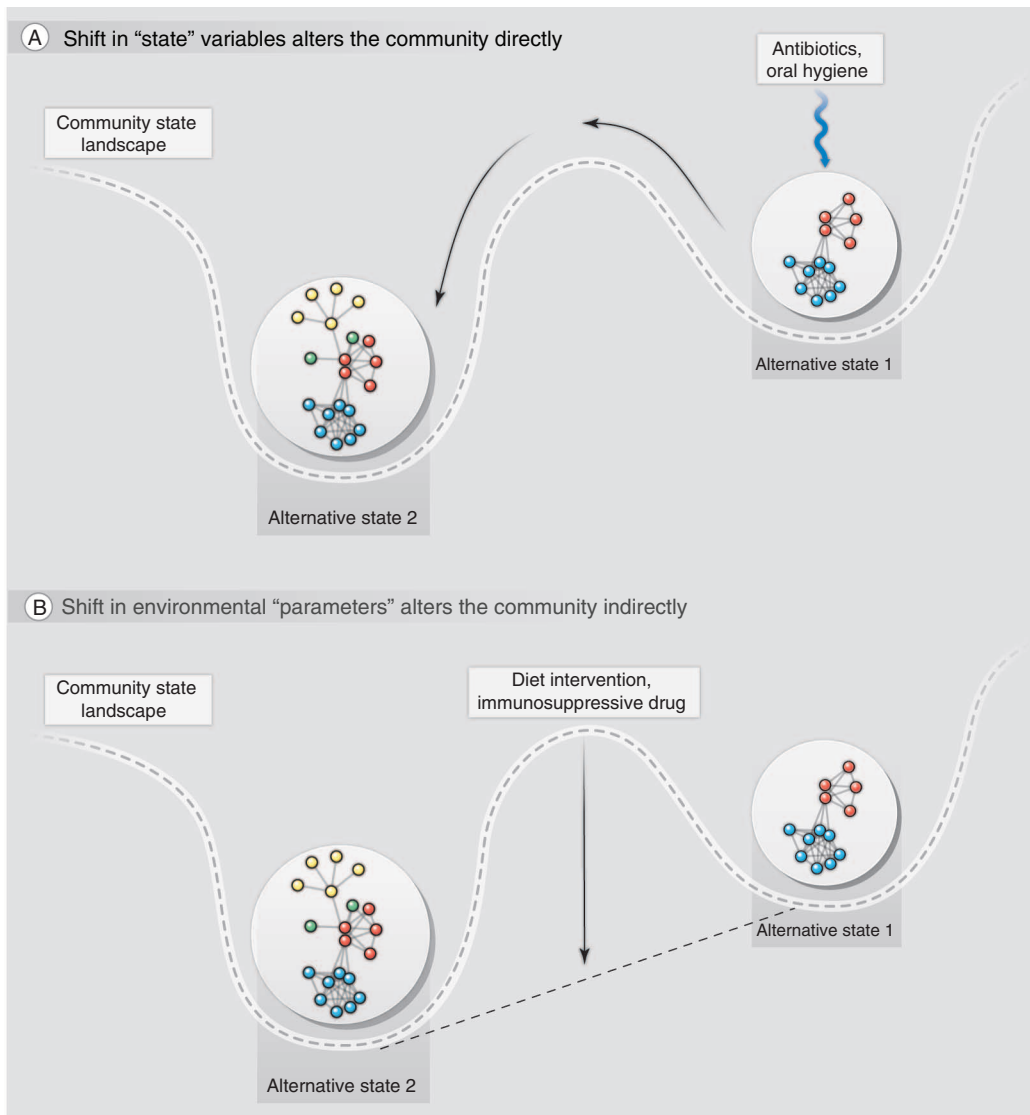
A Shift in "state" variables alters the community directly

Antibiotics, oral hygiene

Community state landscape

Alternative state 1

Alternative state 2

B Shift in environmental "parameters" alters the community indirectly

Community state landscape

Diet intervention, immunosuppressive drug

Alternative state 1

Alternative state 2